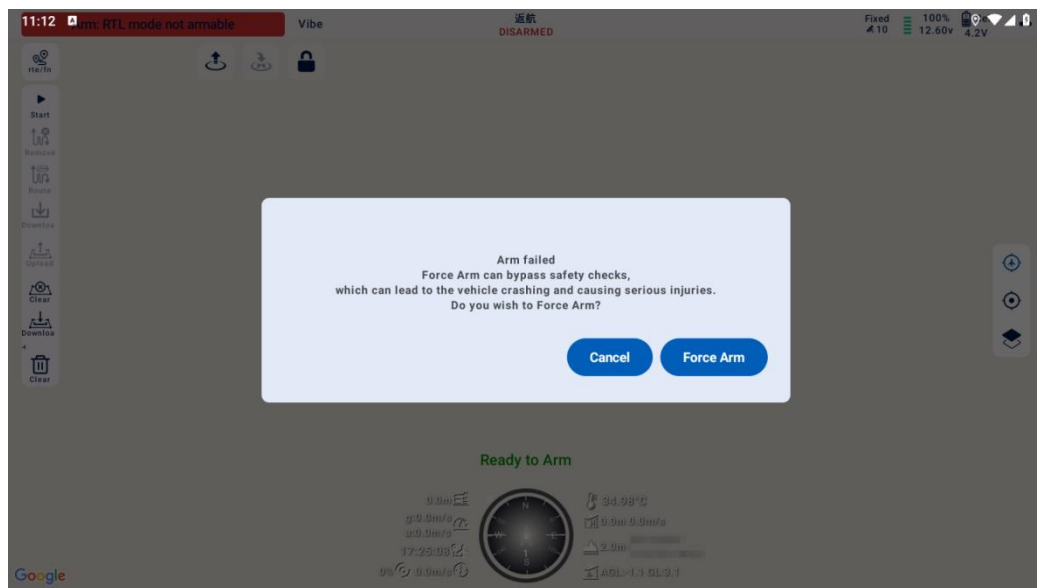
11:12 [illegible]rm: RTL mode not armable

Vibe

返航
DISARMED

Fixed
10

100%
12.60v

4.2V

rte/fn

Start

Remove

Route

Downloa

Upload

Clear

Downloa

Clear

Arm failed
Force Arm can bypass safety checks,
which can lead to the vehicle crashing and causing serious injuries.
Do you wish to Force Arm?

Cancel

Force Arm

Ready to Arm

0.0m

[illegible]

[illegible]

17:25:08

0% 0.0m/s

34.98°C

0.0m 0.0m/s

2.0m

AGL:-1.1 GL:3.1

N

W

E

S

Google